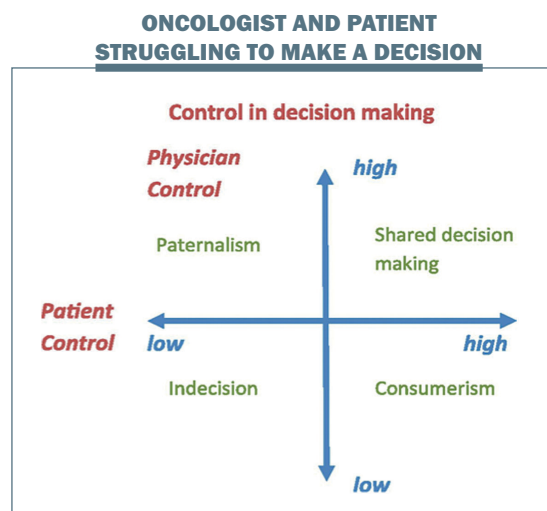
ONCOLOGIST AND PATIENT
STRUGGLING TO MAKE A DECISION

Control in decision making

Physician Control

high

Paternalism

Shared decision making

Patient Control

low

high

Indecision

Consumerism

low